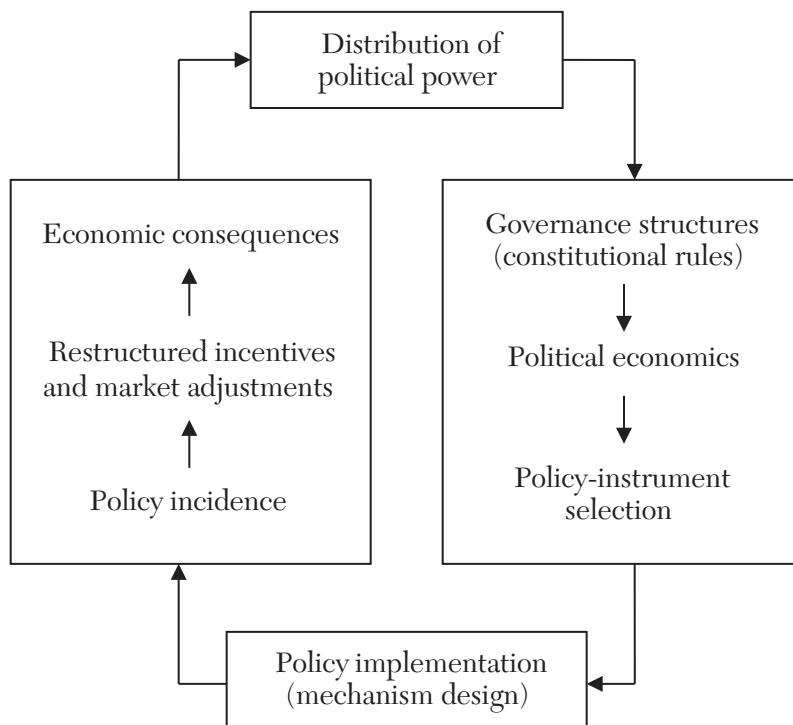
Distribution of political power

Governance structures (constitutional rules)

Political economics

Policy-instrument selection

Policy implementation (mechanism design)

Policy incidence

Restructured incentives and market adjustments

Economic consequences